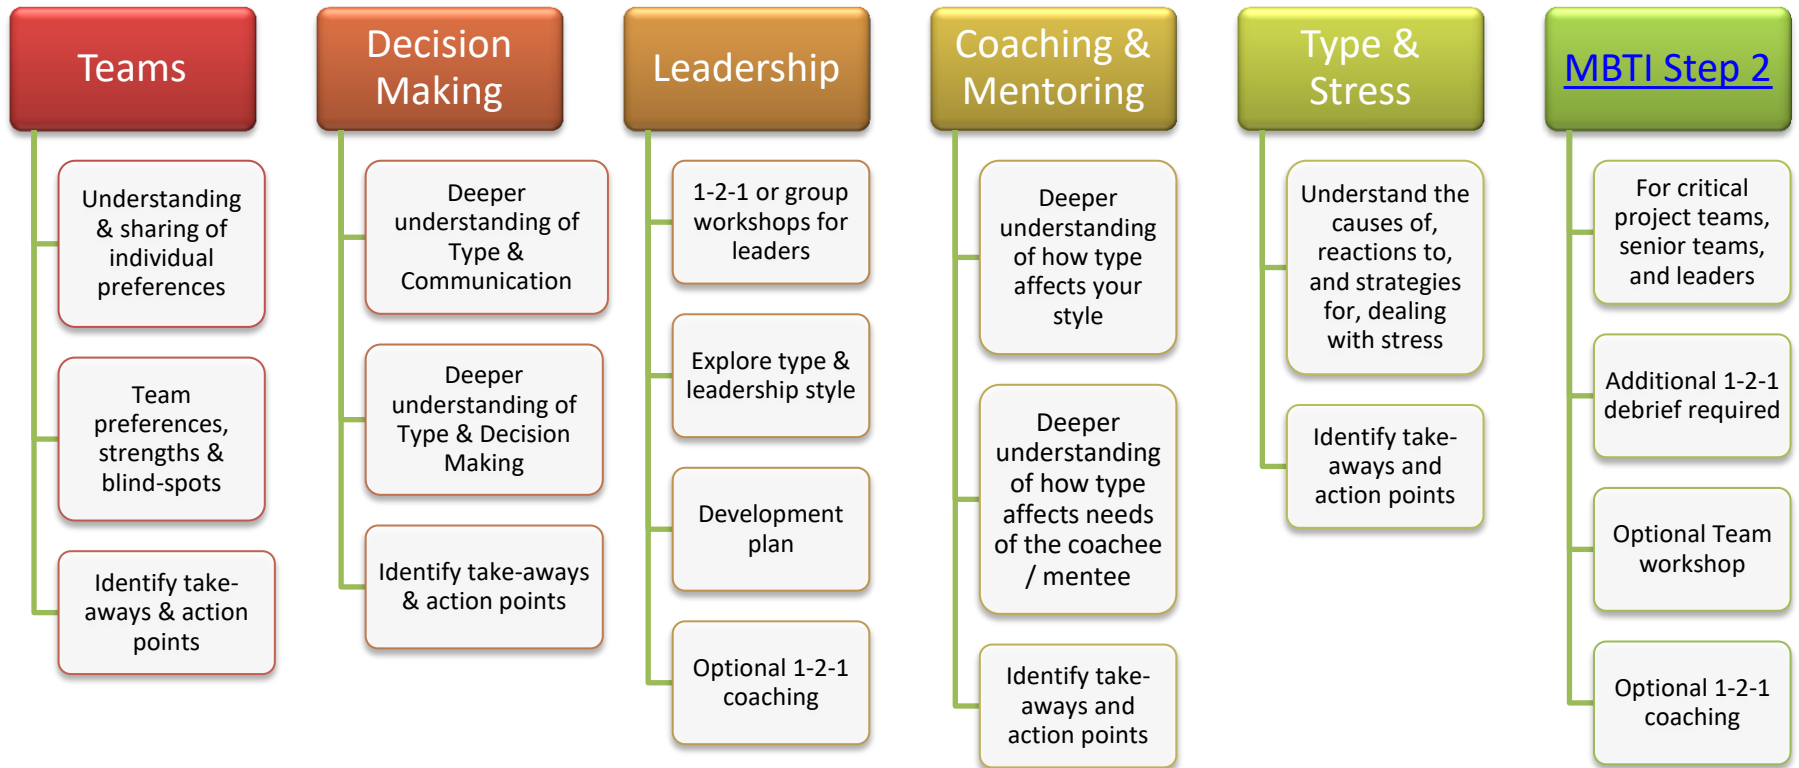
Teams

Understanding & sharing of individual preferences

Team preferences, strengths & blind-spots

Identify take-aways & action points

Decision Making

Deeper understanding of Type & Communication

Deeper understanding of Type & Decision Making

Identify take-aways & action points

Leadership

1-2-1 or group workshops for leaders

Explore type & leadership style

Development plan

Optional 1-2-1 coaching

Coaching & Mentoring

Deeper understanding of how type affects your style

Deeper understanding of how type affects needs of the coachee / mentee

Identify take-aways and action points

Type & Stress

Understand the causes of, reactions to, and strategies for, dealing with stress

Identify take-aways and action points

MBTI Step 2

For critical project teams, senior teams, and leaders

Additional 1-2-1 debrief required

Optional Team workshop

Optional 1-2-1 coaching